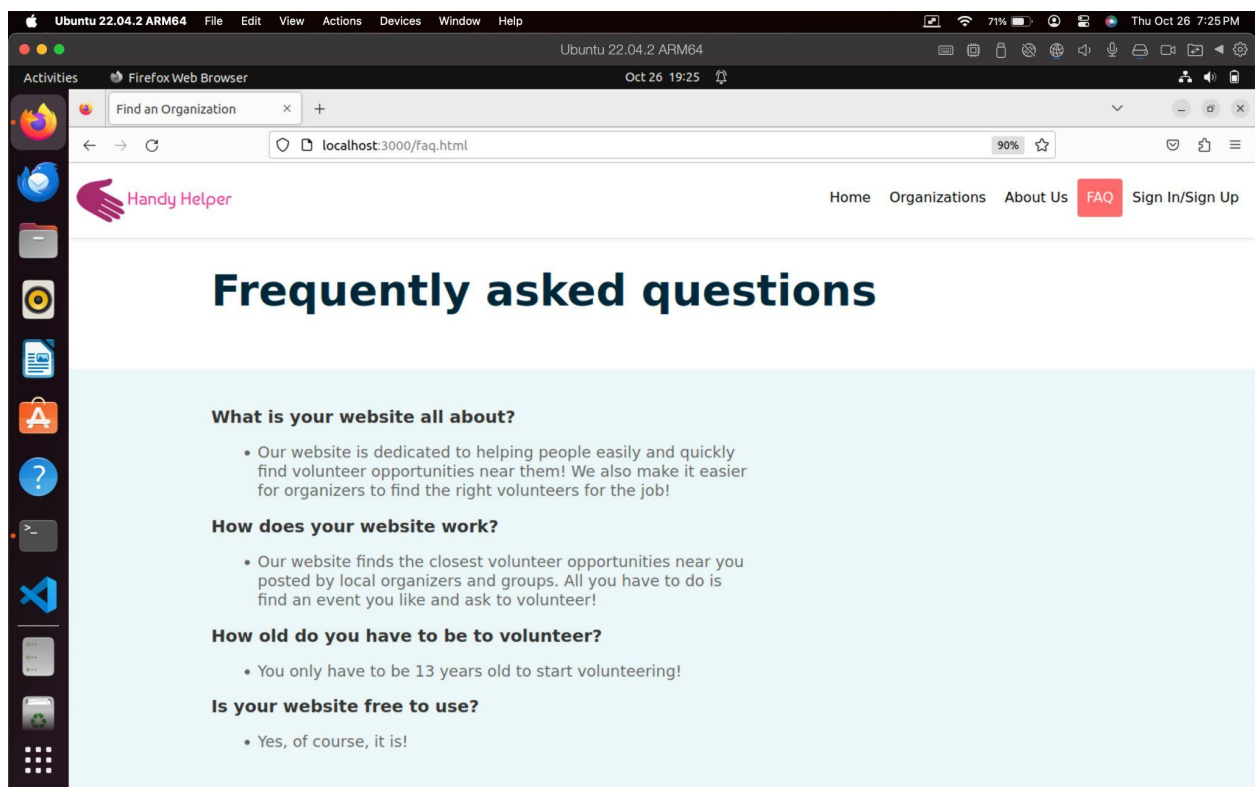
Ubuntu 22.04.2 ARM64 File Edit View Actions Devices Window Help

71% Thu Oct 26 7:25 PM

Ubuntu 22.04.2 ARM64

Activities Firefox Web Browser Oct 26 19:25

Find an Organization × +

localhost:3000/faq.html 90%

Handy Helper

Home Organizations About Us FAQ Sign In/Sign Up

Frequently asked questions

What is your website all about?

• Our website is dedicated to helping people easily and quickly find volunteer opportunities near them! We also make it easier for organizers to find the right volunteers for the job!

How does your website work?

• Our website finds the closest volunteer opportunities near you posted by local organizers and groups. All you have to do is find an event you like and ask to volunteer!

How old do you have to be to volunteer?

• You only have to be 13 years old to start volunteering!

Is your website free to use?

• Yes, of course, it is!